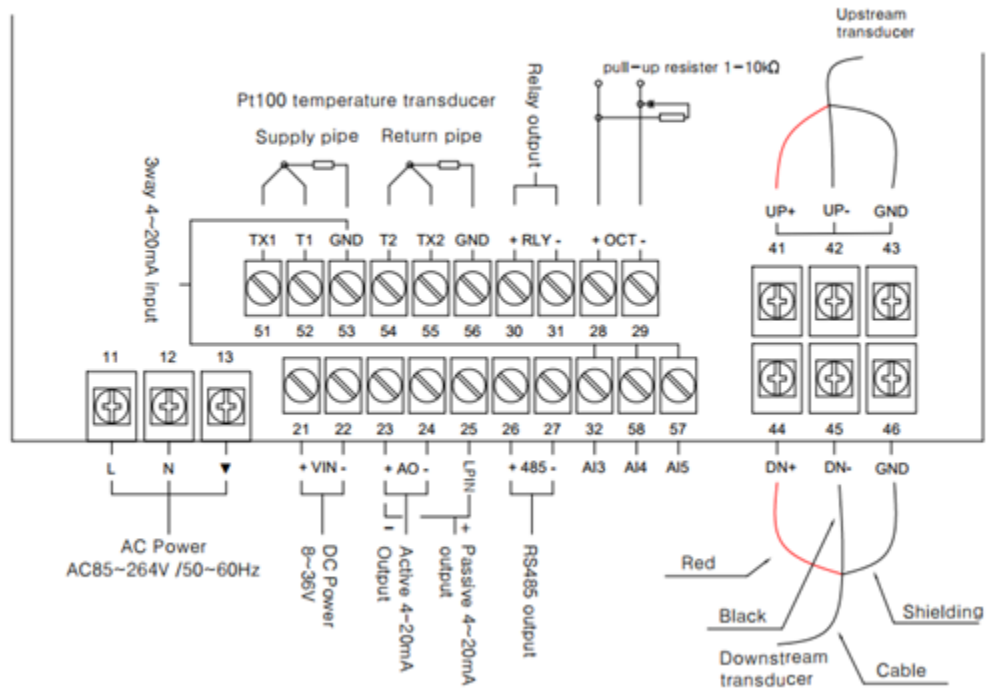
Upstream transducer

pull-up resister 1-10kΩ

Relay output

Pt100 temperature transducer

Supply pipe

Return pipe

3way 4~20mA input

UP+ UP- GND

41 42 43

TX1 T1 GND T2 TX2 GND + RLY - + OCT -

51 52 53 54 55 56 30 31 28 29

11 12 13

21 22 23 24 25 26 27 32 58 57

44 45 46

L N ▼

+ VIN -

+ AO -

LPIN

+ 485 -

AI3 AI4 AI5

DN+ DN- GND

AC Power
AC85~264V /50~60Hz

DC Power 8~36V

-

Active 4~20mA Output

+

Passive 4~20mA output

RS485 output

Red

Black

Shielding

Downstream transducer

Cable